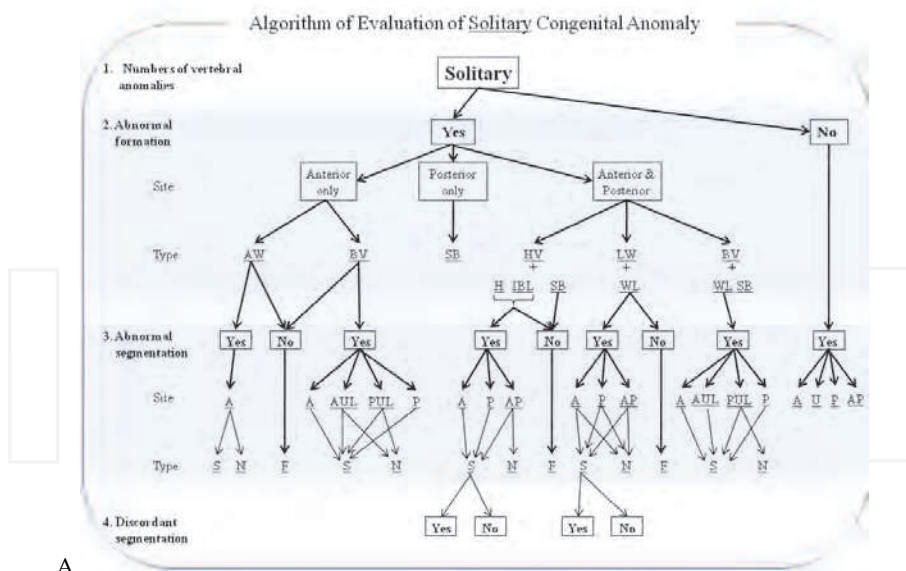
Algorithm of Evaluation of Solitary Congenital Anomaly

1. Numbers of vertebral anomalies

Solitary

2. Abnormal formation

Yes

No

Site

Anterior only

Posterior only

Anterior & Posterior

Type

AW

BV

SB

HV +

LW +

BV +

H IBL SB

WL

WL SB

3. Abnormal segmentation

Yes No Yes Yes No Yes No Yes Yes

Site

A

A AUL PUL P

A P AP

A P AP

A AUL PUL P

A U P AP

Type

S N F S N S N F S N F S N

4. Discordant segmentation

Yes No Yes No

A